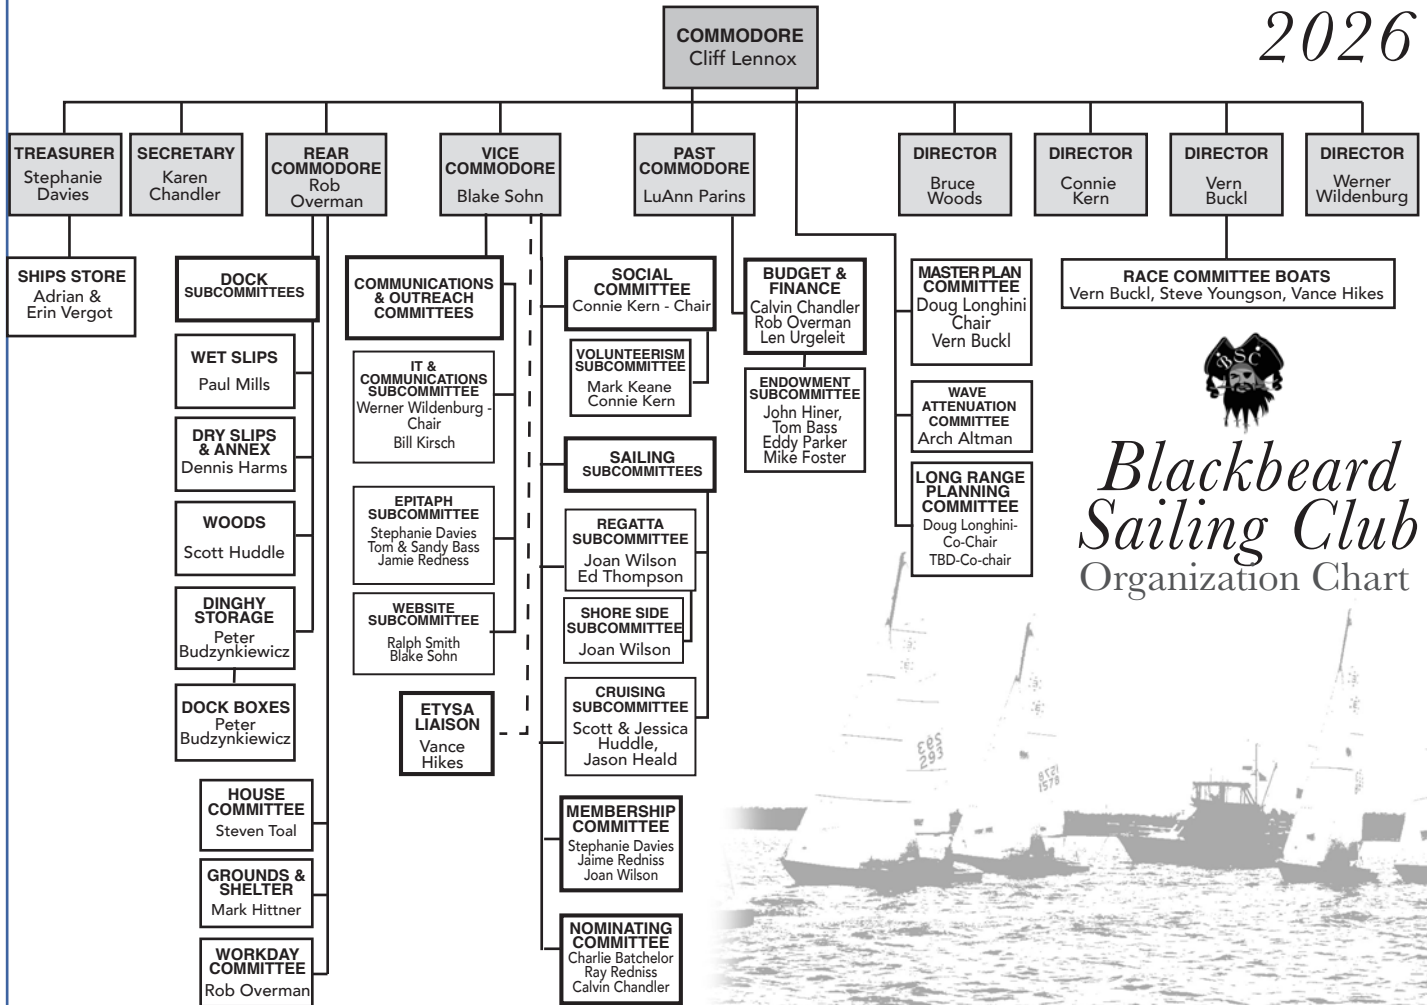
2026

COMMODORE
Cliff Lennox

TREASURER
Stephanie Davies

SECRETARY
Karen Chandler

REAR COMMODORE
Rob Overman

VICE COMMODORE
Blake Sohn

PAST COMMODORE
LuAnn Parins

DIRECTOR
Bruce Woods

DIRECTOR
Connie Kern

DIRECTOR
Vern Buckl

DIRECTOR
Werner Wildenburg

SHIPS STORE
Adrian & Erin Vergot

DOCK SUBCOMMITTEES

WET SLIPS
Paul Mills

DRY SLIPS & ANNEX
Dennis Harms

WOODS
Scott Huddle

DINGHY STORAGE
Peter Budzynkiewicz

DOCK BOXES
Peter Budzynkiewicz

HOUSE COMMITTEE
Steven Toal

GROUNDS & SHELTER
Mark Hittner

WORKDAY COMMITTEE
Rob Overman

COMMUNICATIONS & OUTREACH COMMITTEES

IT & COMMUNICATIONS SUBCOMMITTEE
Werner Wildenburg - Chair
Bill Kirsch

EPITAPH SUBCOMMITTEE
Stephanie Davies
Tom & Sandy Bass
Jamie Redness

WEBSITE SUBCOMMITTEE
Ralph Smith
Blake Sohn

ETYSA LIAISON
Vance Hikes

SOCIAL COMMITTEE
Connie Kern - Chair

VOLUNTEERISM SUBCOMMITTEE
Mark Keane
Connie Kern

SAILING SUBCOMMITTEES

REGATTA SUBCOMMITTEE
Joan Wilson
Ed Thompson

SHORE SIDE SUBCOMMITTEE
Joan Wilson

CRUISING SUBCOMMITTEE
Scott & Jessica Huddle,
Jason Heald

MEMBERSHIP COMMITTEE
Stephanie Davies
Jaime Redniss
Joan Wilson

NOMINATING COMMITTEE
Charlie Batchelor
Ray Redniss
Calvin Chandler

BUDGET & FINANCE
Calvin Chandler
Rob Overman
Len Urgeleit

ENDOWMENT SUBCOMMITTEE
John Hiner,
Tom Bass
Eddy Parker
Mike Foster

MASTER PLAN COMMITTEE
Doug Longhini Chair
Vern Buckl

WAVE ATTENUATION COMMITTEE
Arch Altman

LONG RANGE PLANNING COMMITTEE
Doug Longhini-Co-Chair
TBD-Co-chair

RACE COMMITTEE BOATS
Vern Buckl, Steve Youngson, Vance Hikes

BSC

Blackbeard Sailing Club
Organization Chart